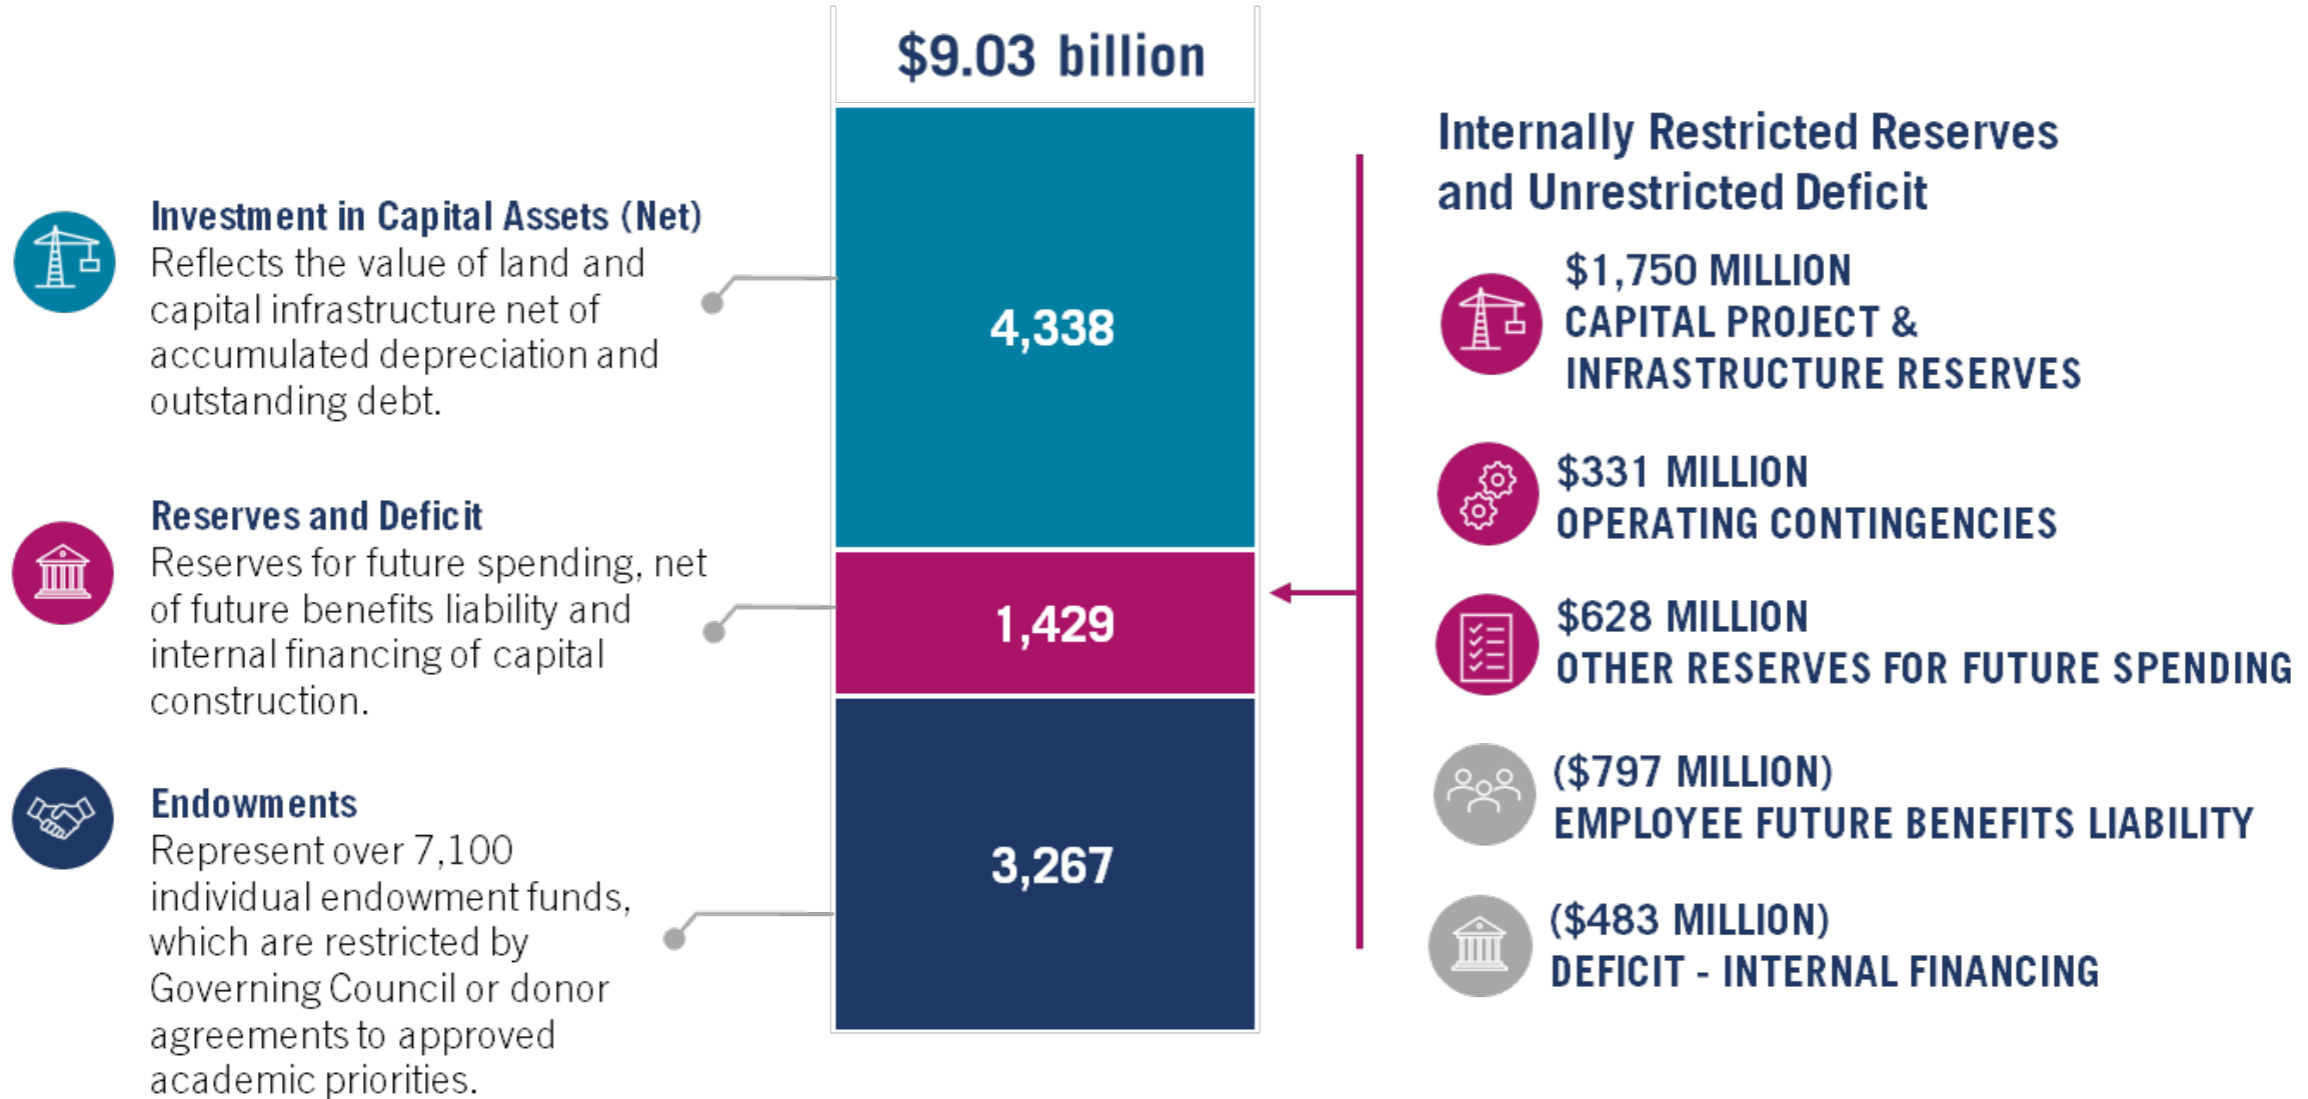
$9.03 billion

Investment in Capital Assets (Net)
Reflects the value of land and capital infrastructure net of accumulated depreciation and outstanding debt.

4,338

Reserves and Deficit
Reserves for future spending, net of future benefits liability and internal financing of capital construction.

1,429

Endowments
Represent over 7,100 individual endowment funds, which are restricted by Governing Council or donor agreements to approved academic priorities.

3,267

Internally Restricted Reserves and Unrestricted Deficit

$1,750 MILLION
CAPITAL PROJECT & INFRASTRUCTURE RESERVES

$331 MILLION
OPERATING CONTINGENCIES

$628 MILLION
OTHER RESERVES FOR FUTURE SPENDING

($797 MILLION)
EMPLOYEE FUTURE BENEFITS LIABILITY

($483 MILLION)
DEFICIT - INTERNAL FINANCING